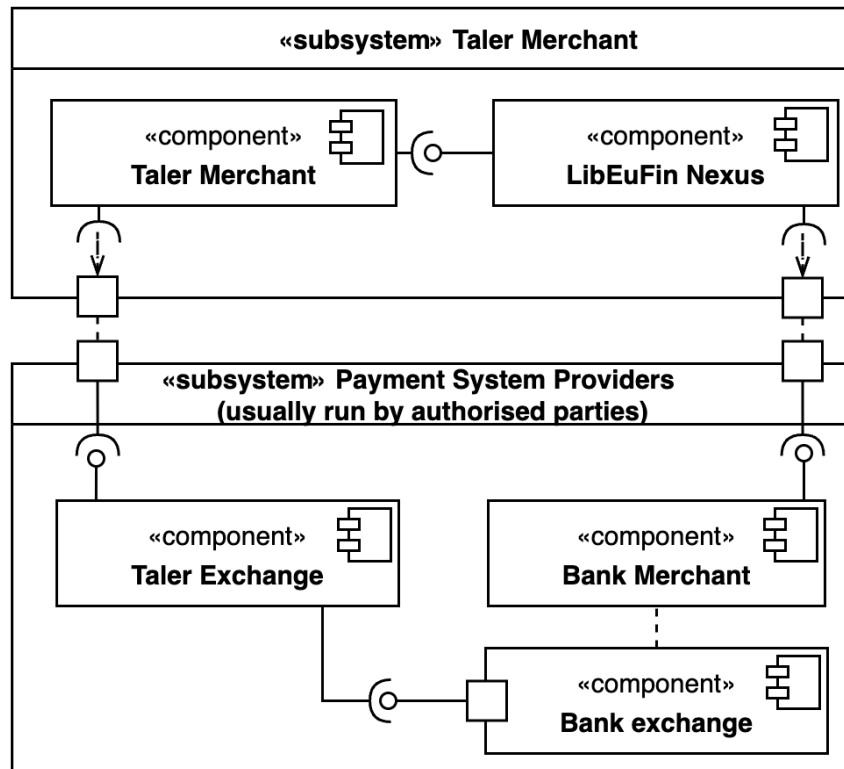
«subsystem» Taler Merchant

«component»
Taler Merchant

«component»
LibEuFin Nexus

«subsystem» Payment System Providers
(usually run by authorised parties)

«component»
Taler Exchange

«component»
Bank Merchant

«component»
Bank exchange